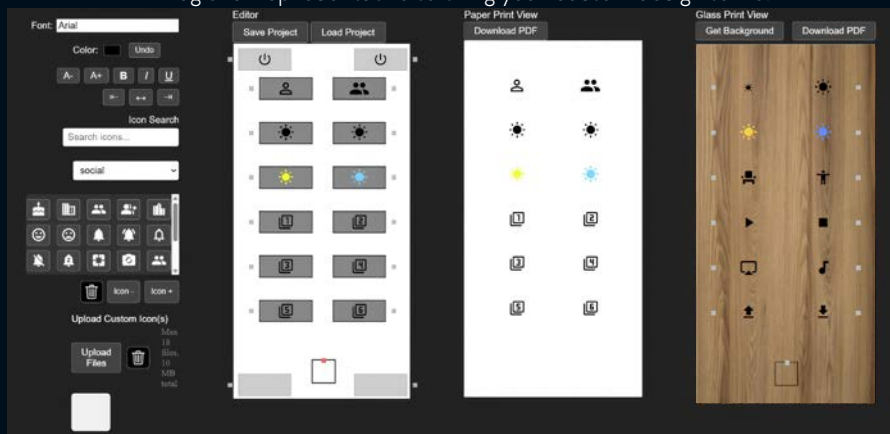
Font: Arial

Color: Undo

A- A+ B I U

Icon Search

Search icons...

social

Icon - Icon +

Upload Custom Icon(s)

Upload Files

Max 18 files, 16 MB total

Editor

Save Project Load Project

Paper Print View

Download PDF

Glass Print View

Get Background Download PDF